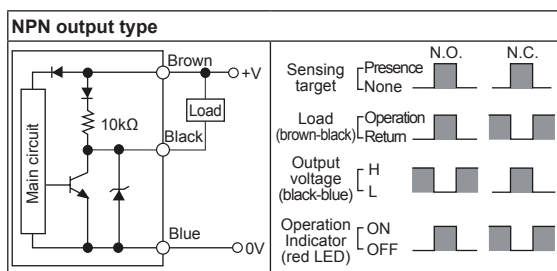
NPN output type

Main circuit
10kΩ
Brown
+V
Load
Black
Blue
0V

N.O.
N.C.

Sensing target
Presence
None

Load (brown-black)
Operation
Return

Output voltage (black-blue)
H
L

Operation Indicator (red LED)
ON
OFF